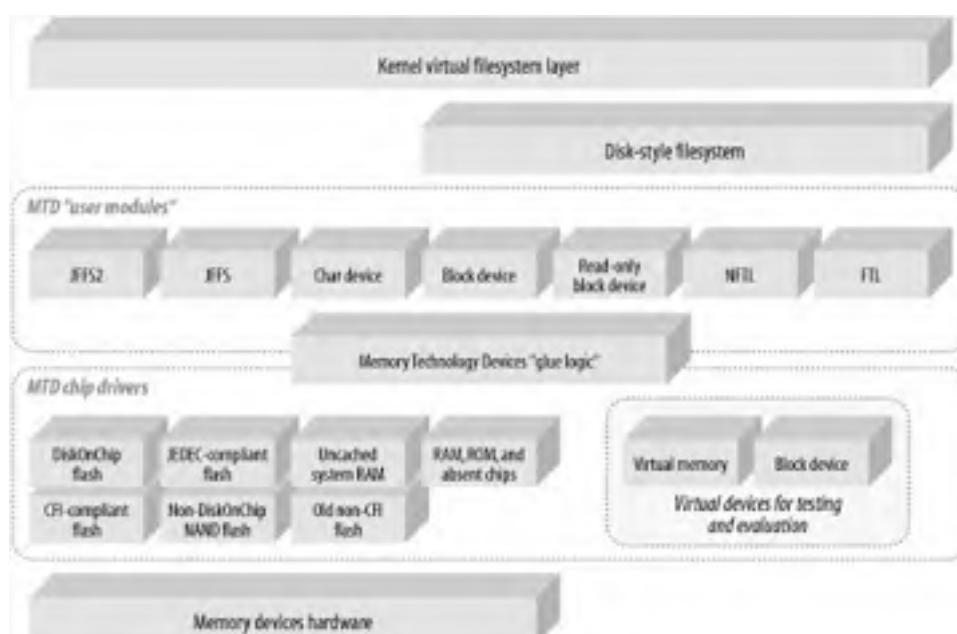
Kernel virtual filesystem layer

Disk-style filesystem

MTD "user modules"

JFFS2

JFFS

Char device

Block device

Read-only block device

NFTL

FTL

Memory Technology Devices "glue logic"

MTD chip drivers

DiskOnChip flash

JEDEC-compliant flash

Uncached system RAM

RAM, ROM, and absent chips

CFI-compliant flash

Non-DiskOnChip NAND flash

Old non-CFI flash

Virtual memory

Block device

Virtual devices for testing and evaluation

Memory devices hardware